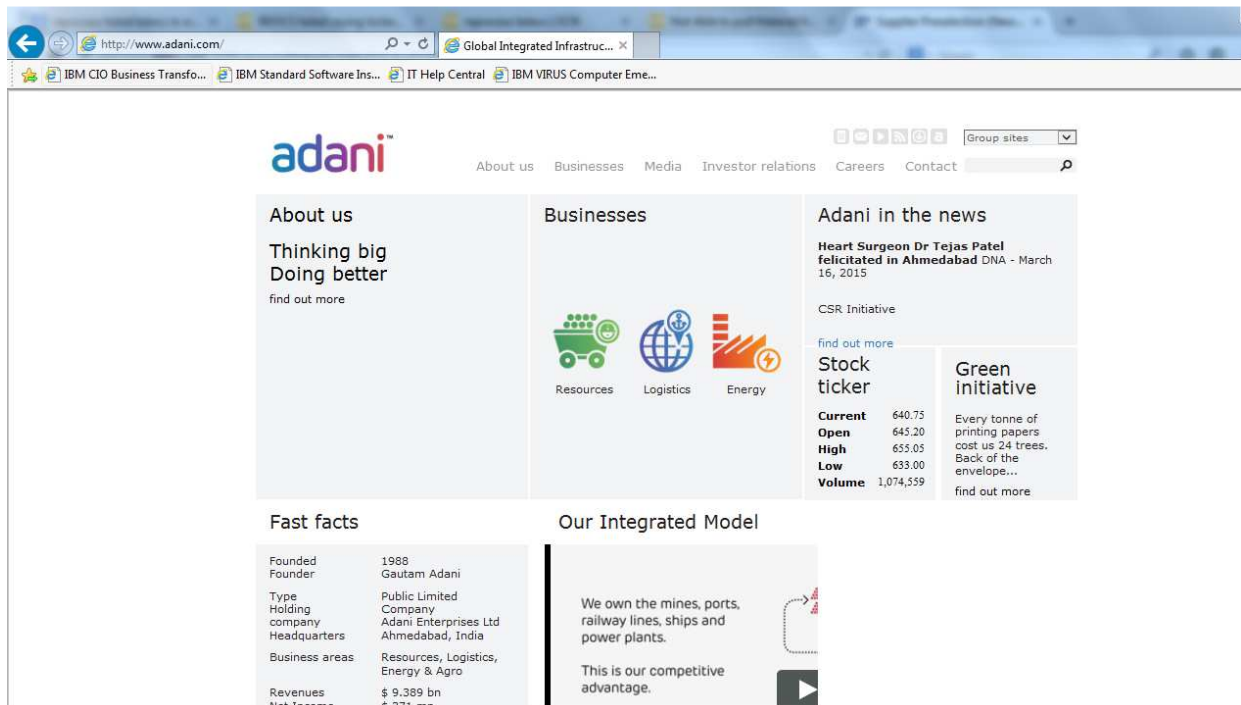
http://www.adani.com/

Global Integrated Infrastruc...

IBM CIO Business Transfo... IBM Standard Software Ins... IT Help Central IBM VIRUS Computer Eme...

adani™

Group sites

About us Businesses Media Investor relations Careers Contact

About us

Thinking big
Doing better

find out more

Businesses

Resources Logistics Energy

Adani in the news

**Heart Surgeon Dr Tejas Patel felicitated in Ahmedabad** DNA - March 16, 2015

CSR Initiative

find out more

Stock ticker

| | |
|---|---|
| **Current** | 640.75 |
| **Open** | 645.20 |
| **High** | 655.05 |
| **Low** | 633.00 |
| **Volume** | 1,074,559 |

Green initiative

Every tonne of printing papers cost us 24 trees. Back of the envelope...

find out more

Fast facts

| | |
|---|---|
| Founded | 1988 |
| Founder | Gautam Adani |
| Type | Public Limited Company |
| Holding company | Adani Enterprises Ltd |
| Headquarters | Ahmedabad, India |
| Business areas | Resources, Logistics, Energy & Agro |
| Revenues | $ 9.389 bn |
| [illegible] | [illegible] |

Our Integrated Model

We own the mines, ports, railway lines, ships and power plants.

This is our competitive advantage.